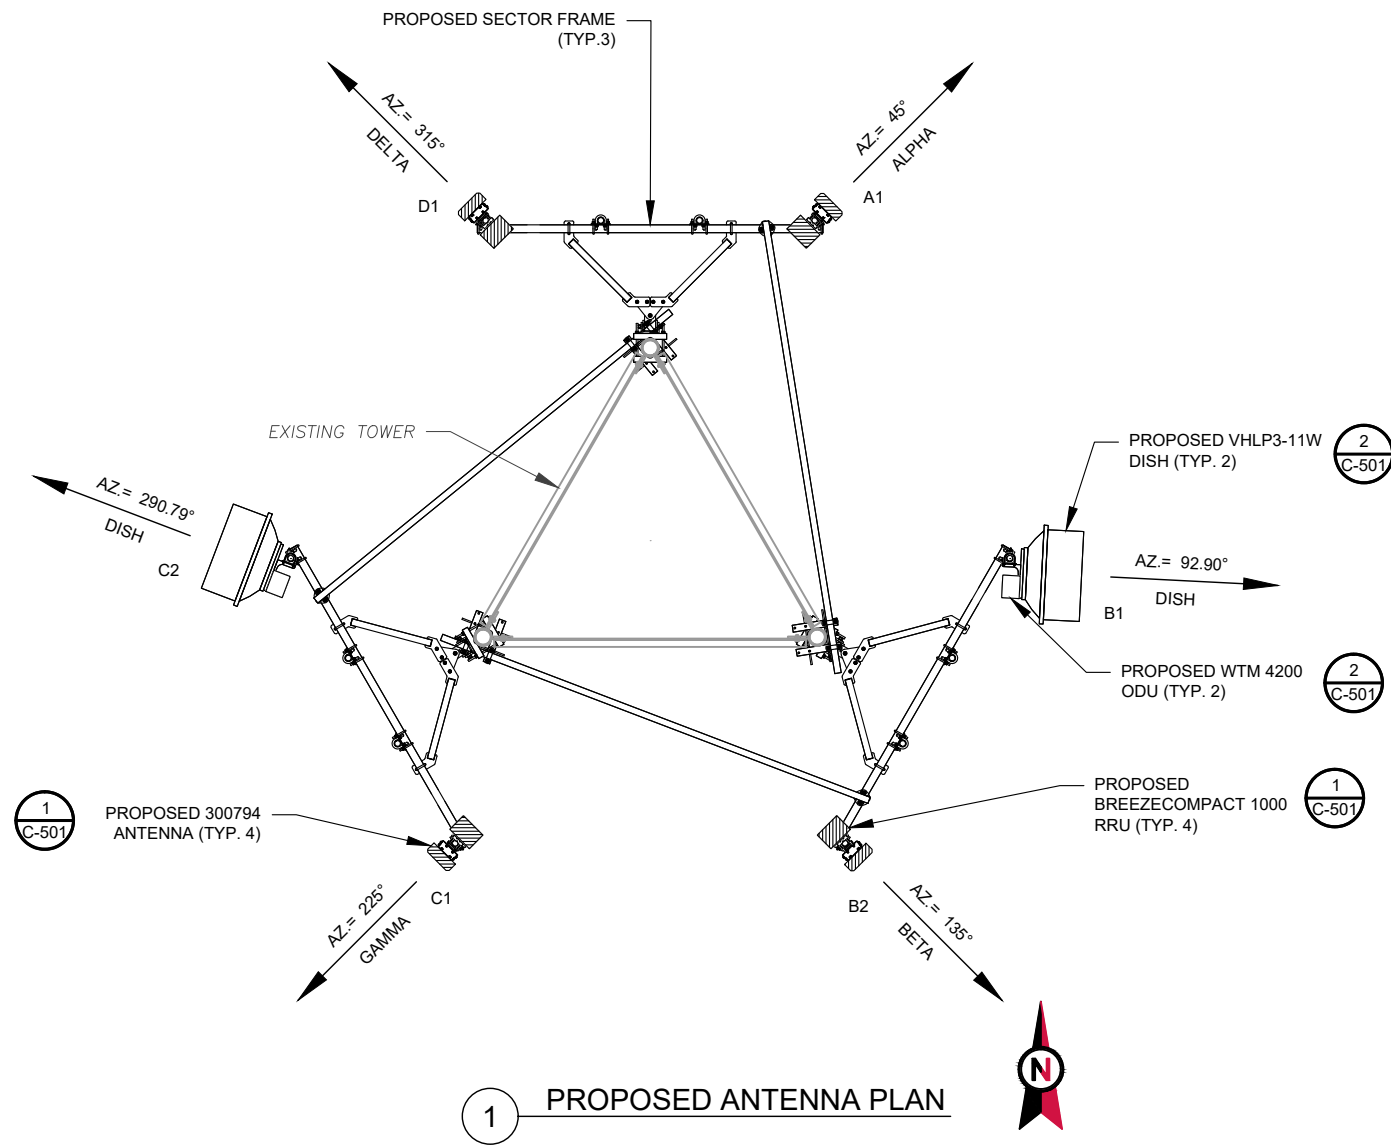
PROPOSED SECTOR FRAME (TYP.3)

AZ.= 315°
DELTA

AZ.= 45°
ALPHA

D1

A1

EXISTING TOWER

PROPOSED VHLP3-11W DISH (TYP. 2)

2
C-501

AZ.= 290.79°
DISH

C2

AZ.= 92.90°
DISH

B1

PROPOSED WTM 4200 ODU (TYP. 2)

2
C-501

PROPOSED BREEZECOMPACT 1000 RRU (TYP. 4)

1
C-501

1
C-501

PROPOSED 300794 ANTENNA (TYP. 4)

C1

B2

AZ.= 225°
GAMMA

AZ.= 135°
BETA

N

1
PROPOSED ANTENNA PLAN